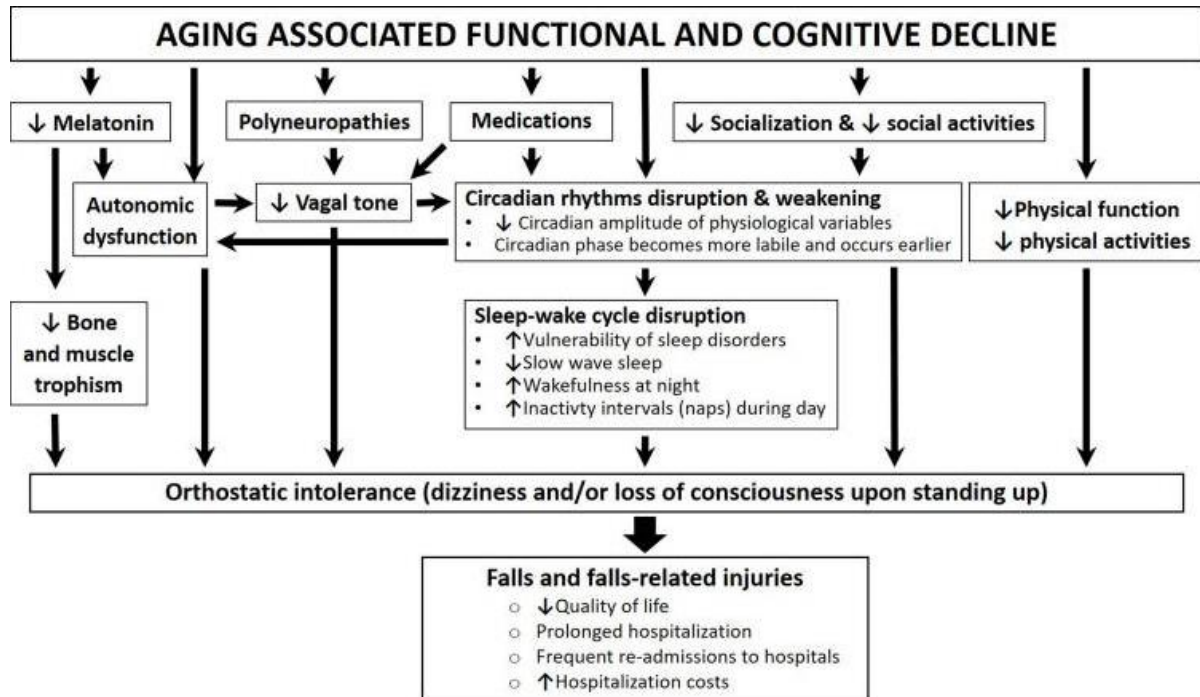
AGING ASSOCIATED FUNCTIONAL AND COGNITIVE DECLINE

↓ Melatonin

Polyneuropathies

Medications

↓ Socialization & ↓ social activities

Autonomic dysfunction

↓ Vagal tone

Circadian rhythms disruption & weakening
• ↓ Circadian amplitude of physiological variables
• Circadian phase becomes more labile and occurs earlier

↓Physical function
↓ physical activities

↓ Bone and muscle trophism

Sleep-wake cycle disruption
• ↑Vulnerability of sleep disorders
• ↓Slow wave sleep
• ↑Wakefulness at night
• ↑Inactivty intervals (naps) during day

Orthostatic intolerance (dizziness and/or loss of consciousness upon standing up)

Falls and falls-related injuries
○ ↓Quality of life
○ Prolonged hospitalization
○ Frequent re-admissions to hospitals
○ ↑Hospitalization costs